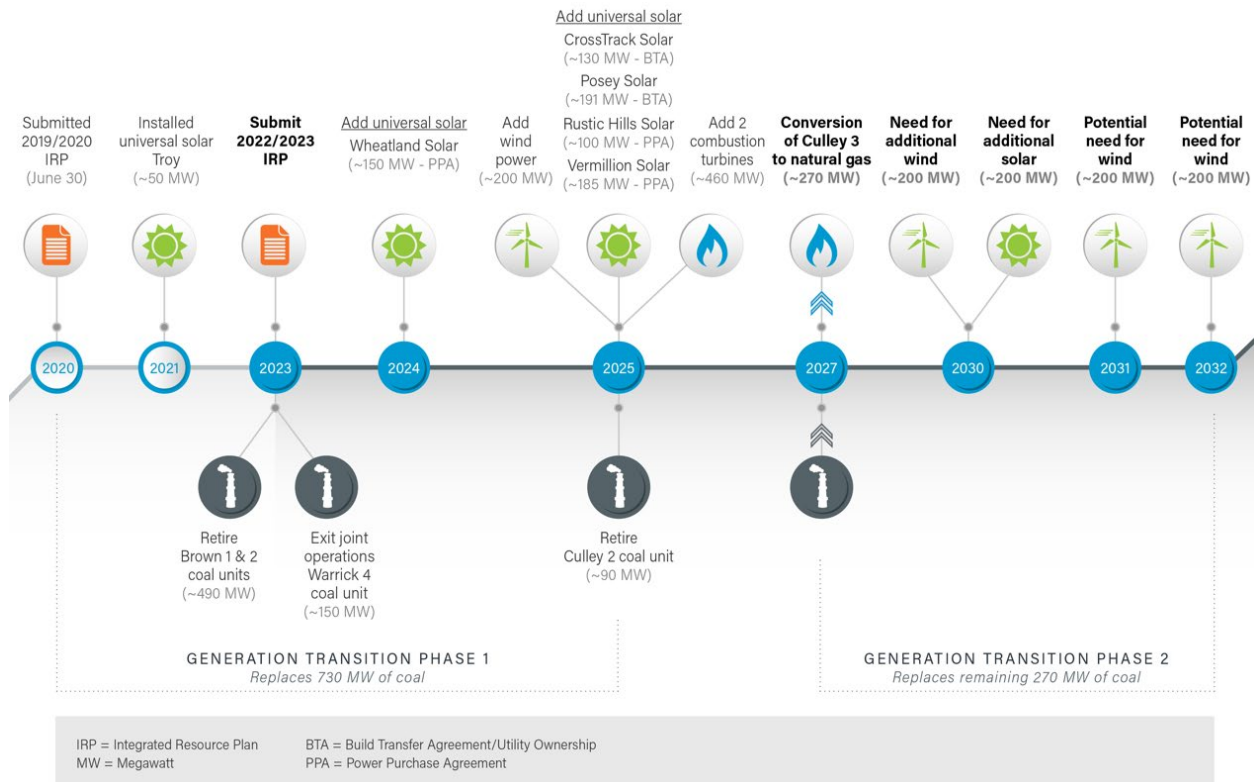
Submitted 2019/2020 IRP (June 30)

Installed universal solar Troy (~50 MW)

Submit 2022/2023 IRP

Add universal solar
Wheatland Solar (~150 MW - PPA)

Add wind power (~200 MW)

Add universal solar
CrossTrack Solar (~130 MW - BTA)
Posey Solar (~191 MW - BTA)
Rustic Hills Solar (~100 MW - PPA)
Vermillion Solar (~185 MW - PPA)

Add 2 combustion turbines (~460 MW)

Conversion of Culley 3 to natural gas (~270 MW)

Need for additional wind (~200 MW)

Need for additional solar (~200 MW)

Potential need for wind (~200 MW)

Potential need for wind (~200 MW)

2020

2021

2023

2024

2025

2027

2030

2031

2032

Retire Brown 1 & 2 coal units (~490 MW)

Exit joint operations Warrick 4 coal unit (~150 MW)

Retire Culley 2 coal unit (~90 MW)

GENERATION TRANSITION PHASE 1
Replaces 730 MW of coal

GENERATION TRANSITION PHASE 2
Replaces remaining 270 MW of coal

IRP = Integrated Resource Plan
MW = Megawatt

BTA = Build Transfer Agreement/Utility Ownership
PPA = Power Purchase Agreement